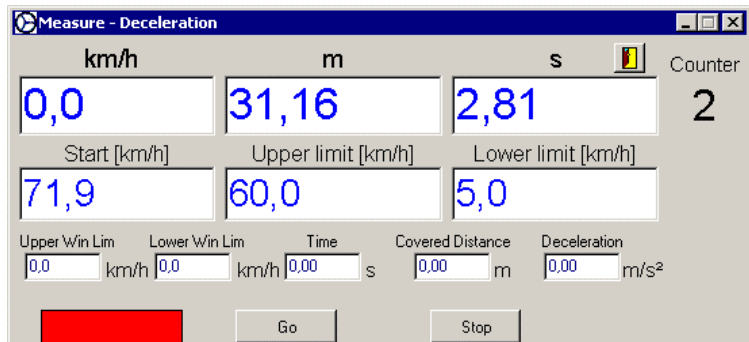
Measure - Deceleration

km/h
0,0

m
31,16

s
2,81

Counter
2

Start [km/h]
71,9

Upper limit [km/h]
60,0

Lower limit [km/h]
5,0

Upper Win Lim
0,0 km/h

Lower Win Lim
0,0 km/h

Time
0,00 s

Covered Distance
0,00 m

Deceleration
0,00 m/s²

Go

Stop